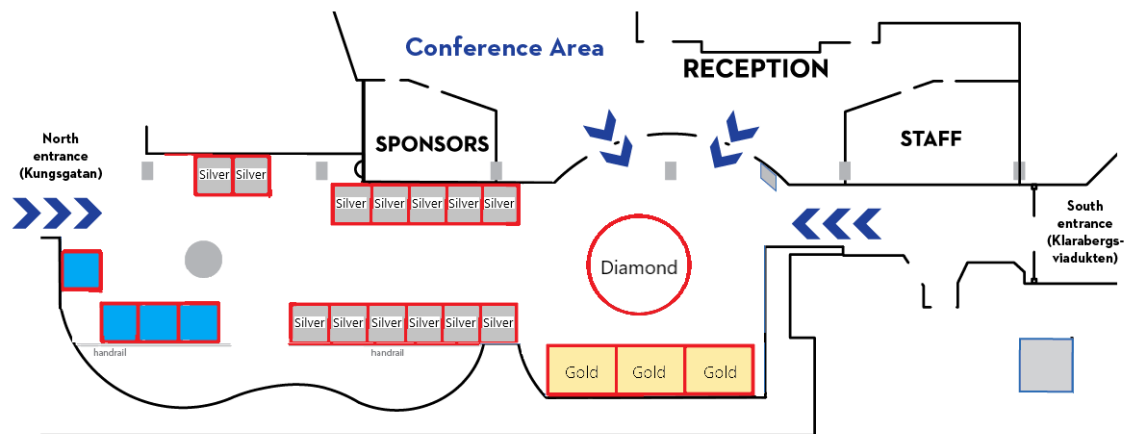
Conference Area

RECEPTION

SPONSORS

STAFF

North entrance (Kungsgatan)

South entrance (Klarabergsviadukten)

Silver Silver

Silver Silver Silver Silver Silver

Diamond

Silver Silver Silver Silver Silver Silver

handrail

handrail

Gold Gold Gold